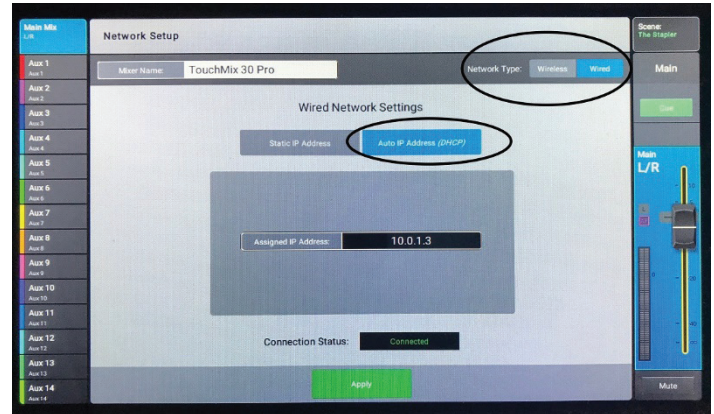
Main Mix
L/R

Aux 1
Aux 1

Aux 2
Aux 2

Aux 3
Aux 3

Aux 4
Aux 4

Aux 5
Aux 5

Aux 6
Aux 6

Aux 7
Aux 7

Aux 8
Aux 8

Aux 9
Aux 9

Aux 10
Aux 10

Aux 11
Aux 11

Aux 12
Aux 12

Aux 13
Aux 13

Aux 14
Aux 14

Network Setup

Mixer Name: TouchMix 30 Pro

Network Type: Wireless Wired

Wired Network Settings

Static IP Address

Auto IP Address (DHCP)

Assigned IP Address: 10.0.1.3

Connection Status: Connected

Apply

Scene:
The Stapler

Main

Cue

Main
L/R

Mute